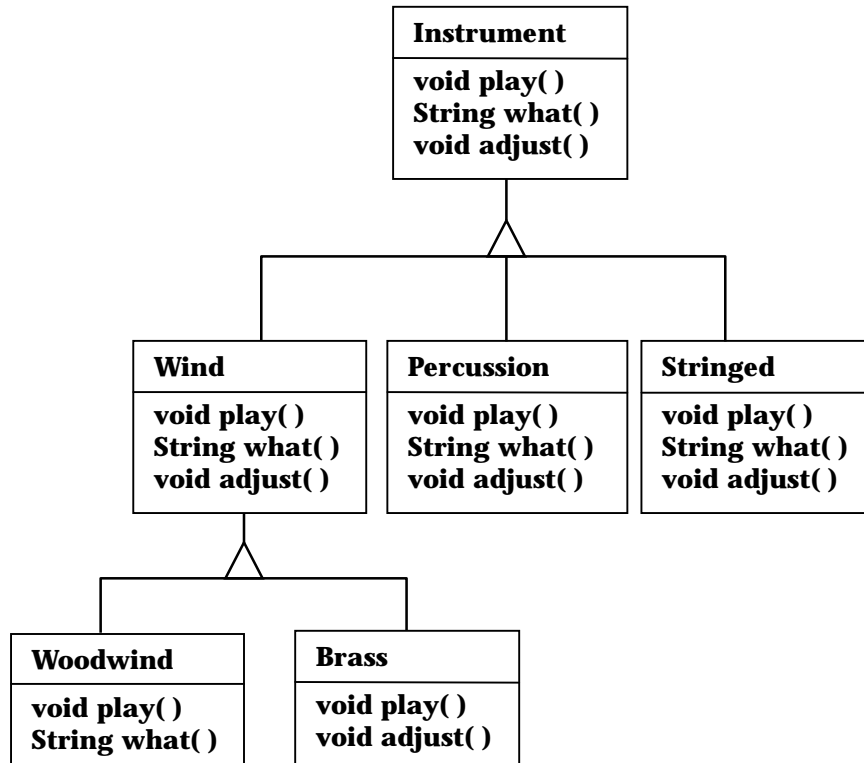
Instrument

void play( )
String what( )
void adjust( )

Wind

void play( )
String what( )
void adjust( )

Percussion

void play( )
String what( )
void adjust( )

Stringed

void play( )
String what( )
void adjust( )

Woodwind

void play( )
String what( )

Brass

void play( )
void adjust( )